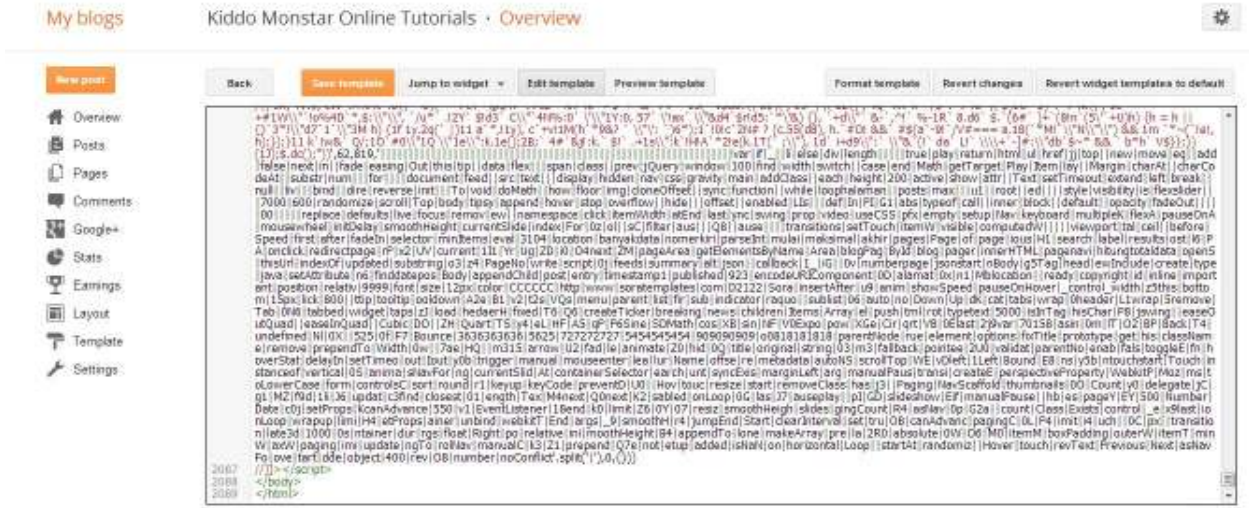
My blogs

Kiddo Monstar Online Tutorials · Overview

New post

Overview

Posts

Pages

Comments

Google+

Stats

Earnings

Layout

Template

Settings

Back

Save template

Jump to widget

Edit template

Preview template

Format template

Revert changes

Revert widget templates to default

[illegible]

2087 //]]></script>
2088 </body>
2089 </html>